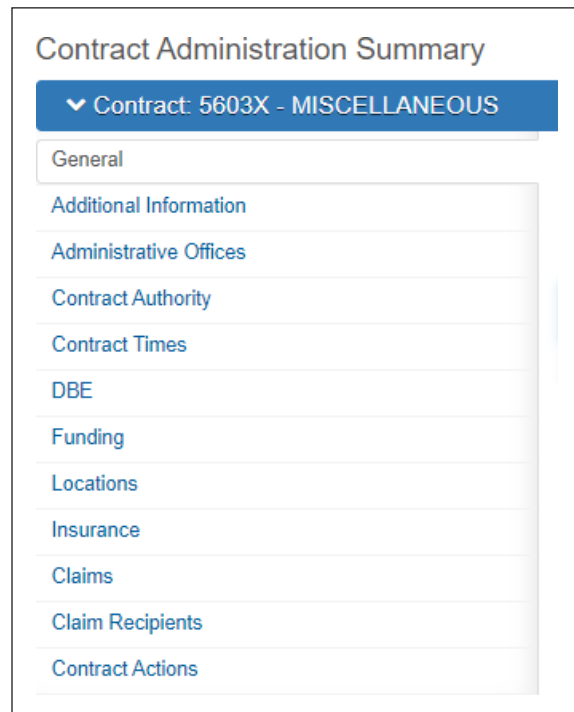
Contract Administration Summary

Contract: 5603X - MISCELLANEOUS

General

Additional Information

Administrative Offices

Contract Authority

Contract Times

DBE

Funding

Locations

Insurance

Claims

Claim Recipients

Contract Actions